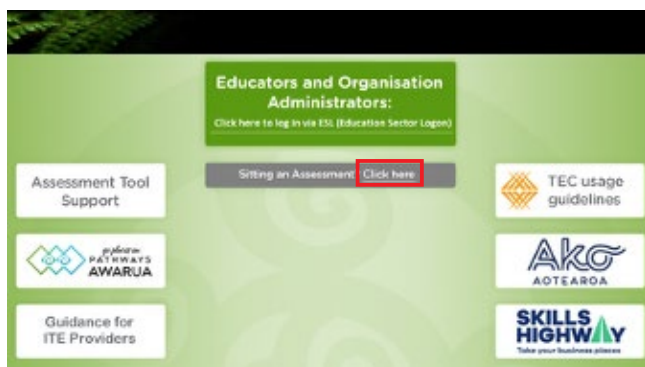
Educators and Organisation Administrators:
Click here to log in via ESL (Education Sector Logon)

Sitting an Assessment Click here

Assessment Tool Support

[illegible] PATHWAYS AWARUA

Guidance for ITE Providers

TEC usage guidelines

Ako AOTEAROA

SKILLS HIGHWAY
Take your business places